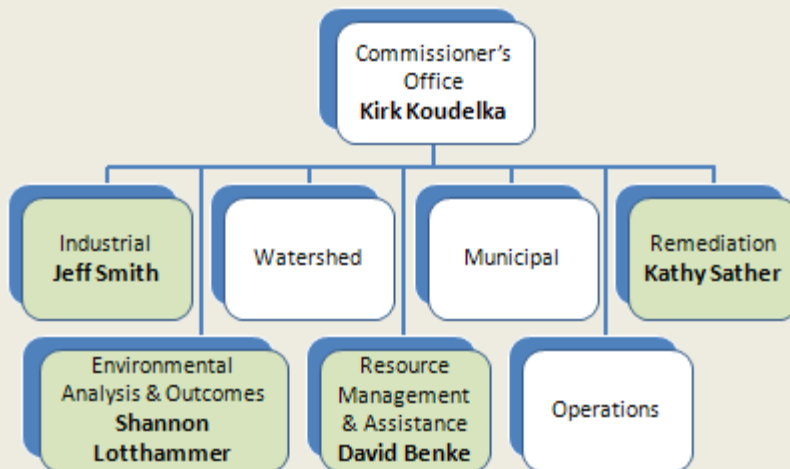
Commissioner's Office
**Kirk Koudelka**

Industrial
**Jeff Smith**

Watershed

Municipal

Remediation
**Kathy Sather**

Environmental Analysis & Outcomes
**Shannon Lotthammer**

Resource Management & Assistance
**David Benke**

Operations